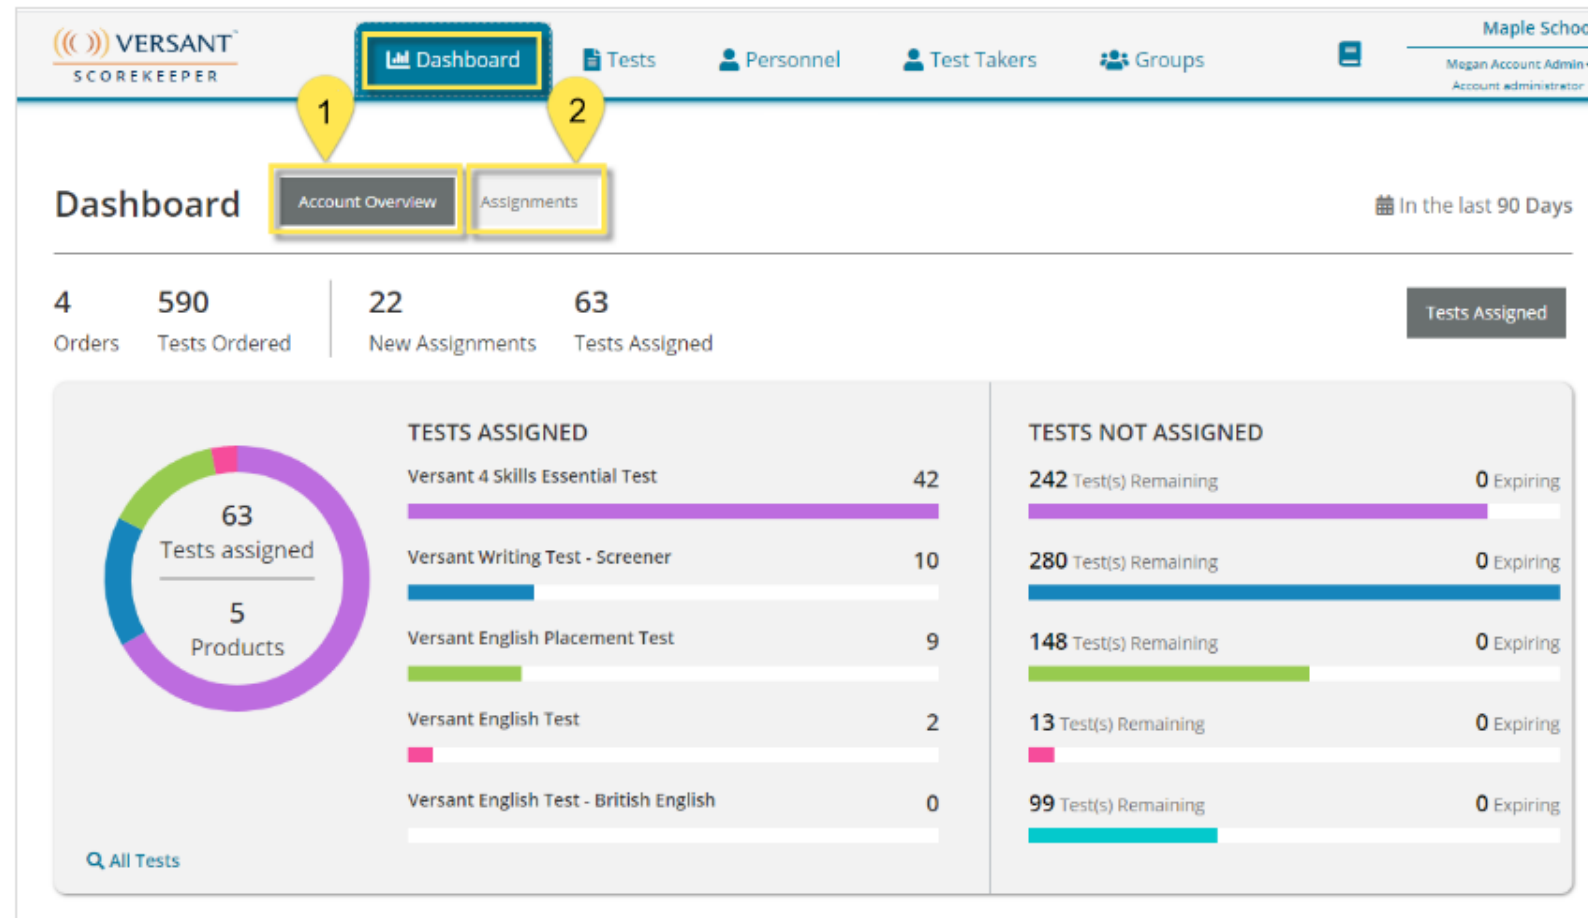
VERSANT™
SCOREKEEPER

Dashboard
Tests
Personnel
Test Takers
Groups

Maple Schoo
Megan Account Admin
Account administrator

1
2

Dashboard
Account Overview
Assignments
In the last 90 Days

4
Orders
590
Tests Ordered
22
New Assignments
63
Tests Assigned

Tests Assigned

63
Tests assigned
5
Products

All Tests

TESTS ASSIGNED

| Versant 4 Skills Essential Test | 42 |
|---|---|
| Versant Writing Test - Screener | 10 |
| Versant English Placement Test | 9 |
| Versant English Test | 2 |
| Versant English Test - British English | 0 |

TESTS NOT ASSIGNED

| 242 Test(s) Remaining | 0 Expiring |
|---|---|
| 280 Test(s) Remaining | 0 Expiring |
| 148 Test(s) Remaining | 0 Expiring |
| 13 Test(s) Remaining | 0 Expiring |
| 99 Test(s) Remaining | 0 Expiring |